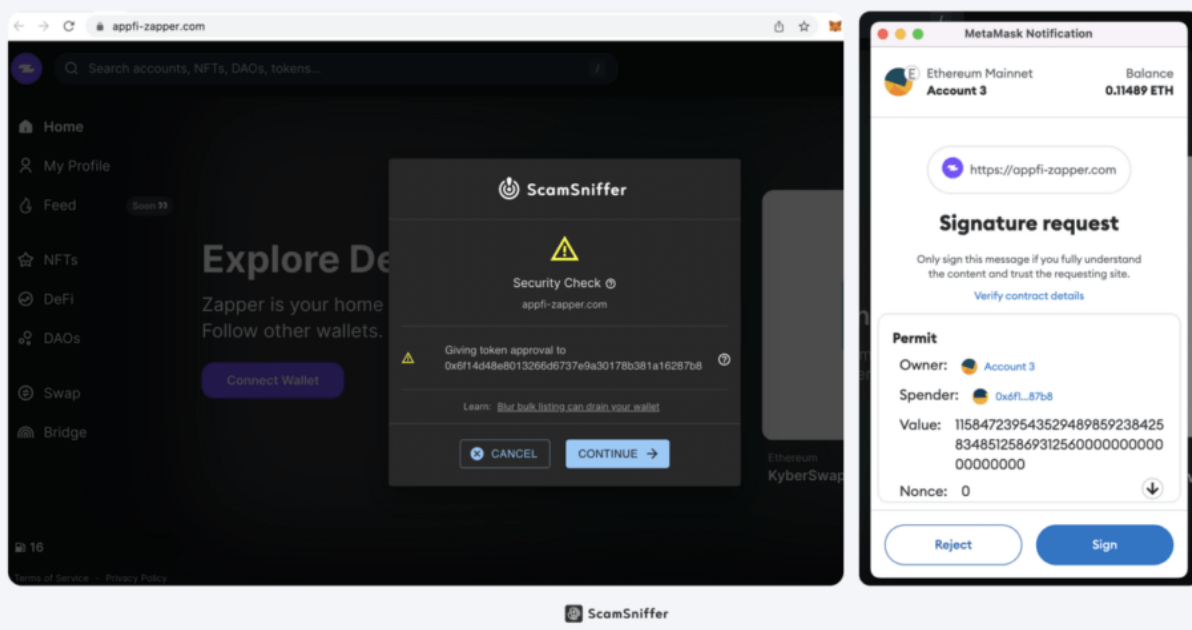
appfi-zapper.com

Search accounts, NFTs, DAOs, tokens...

Home
My Profile
Feed Soon
NFTs
DeFi
DAOs
Swap
Bridge

Explore De
Zapper is your home
Follow other wallets.

Connect Wallet

16

Terms of Service · Privacy Policy

Ethereum
KyberSwap

ScamSniffer

Security Check
appfi-zapper.com

Giving token approval to 0x6f14d48e8013266d6737e9a30178b381a16287b8

Learn: Blur bulk listing can drain your wallet

CANCEL
CONTINUE

MetaMask Notification

Ethereum Mainnet
Account 3
Balance
0.11489 ETH

https://appfi-zapper.com

Signature request

Only sign this message if you fully understand the content and trust the requesting site.

Verify contract details

Permit
Owner: Account 3
Spender: 0x6f1...87b8
Value: 115847239543529489859238425834851258693125600000000000000000
Nonce: 0

Reject
Sign

ScamSniffer